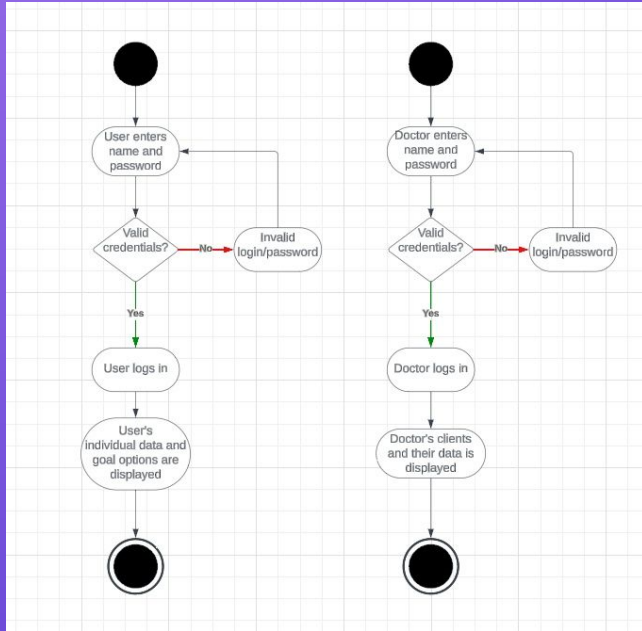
User enters name and password

Valid credentials?

No

Invalid login/password

Yes

User logs in

User's individual data and goal options are displayed

Doctor enters name and password

Valid credentials?

No

Invalid login/password

Yes

Doctor logs in

Doctor's clients and their data is displayed